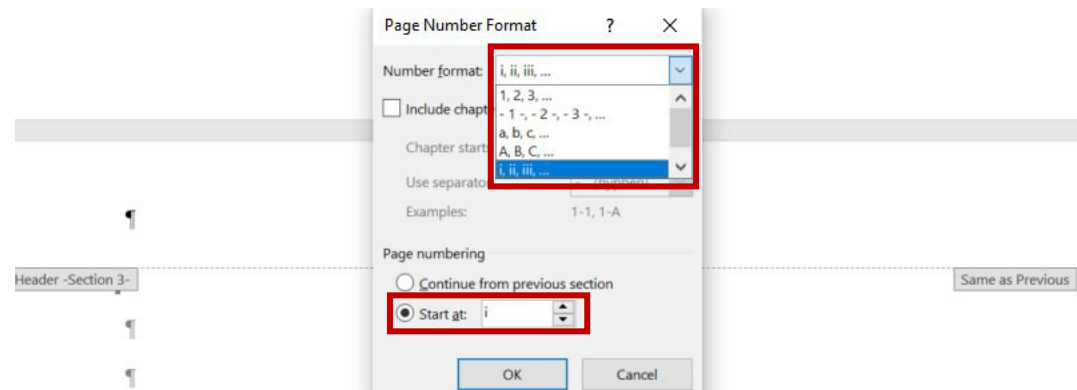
Page Number Format ? X

Number format: i, ii, iii, ...

1, 2, 3, ...
- 1 -, - 2 -, - 3 -, ...
a, b, c, ...
A, B, C, ...
i, ii, iii, ...

Include chapt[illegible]

Chapter start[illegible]

Use separato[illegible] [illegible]

Examples: 1-1, 1-A

¶

Page numbering

Header -Section 3-

Continue from previous section

Same as Previous

Start at: i

¶

¶

OK Cancel